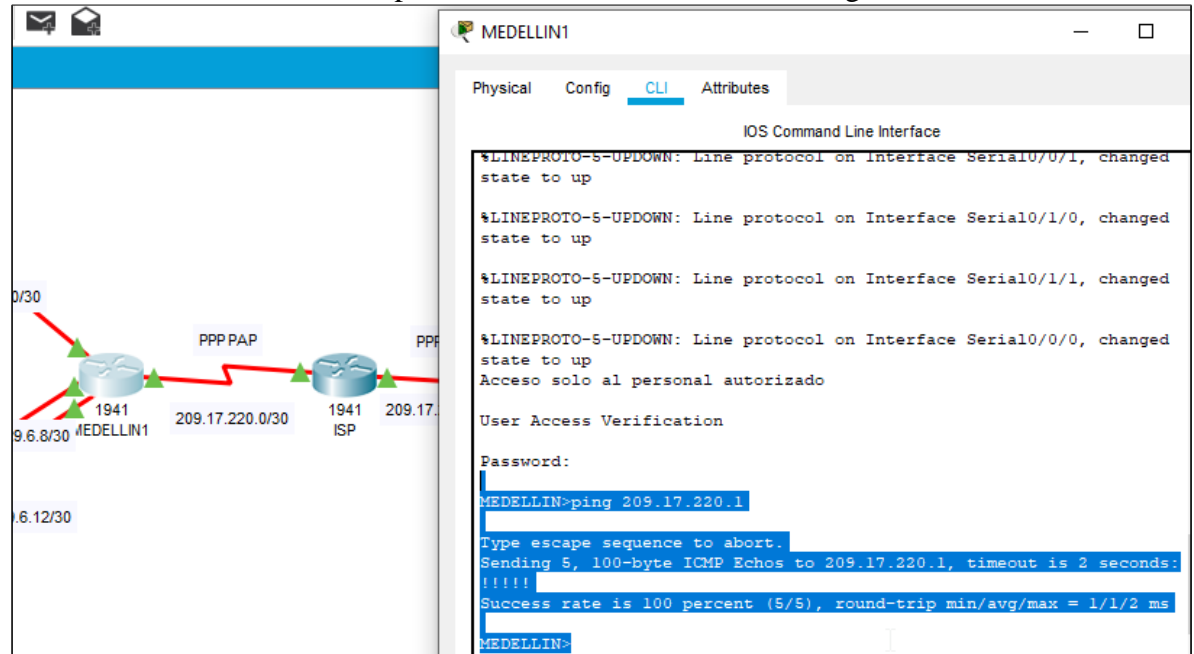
MEDELLIN1

Physical Config CLI Attributes

IOS Command Line Interface

%LINEPROTO-5-UPDOWN: Line protocol on Interface Serial0/0/1, changed state to up

%LINEPROTO-5-UPDOWN: Line protocol on Interface Serial0/1/0, changed state to up

%LINEPROTO-5-UPDOWN: Line protocol on Interface Serial0/1/1, changed state to up

%LINEPROTO-5-UPDOWN: Line protocol on Interface Serial0/0/0, changed state to up
Acceso solo al personal autorizado

User Access Verification

Password:

MEDELLIN>ping 209.17.220.1

Type escape sequence to abort.
Sending 5, 100-byte ICMP Echos to 209.17.220.1, timeout is 2 seconds:
!!!!!
Success rate is 100 percent (5/5), round-trip min/avg/max = 1/1/2 ms

MEDELLIN>

0/30
PPP PAP
PPP
1941
MEDELLIN1
209.17.220.0/30
1941
ISP
209.17.
9.6.8/30
.6.12/30